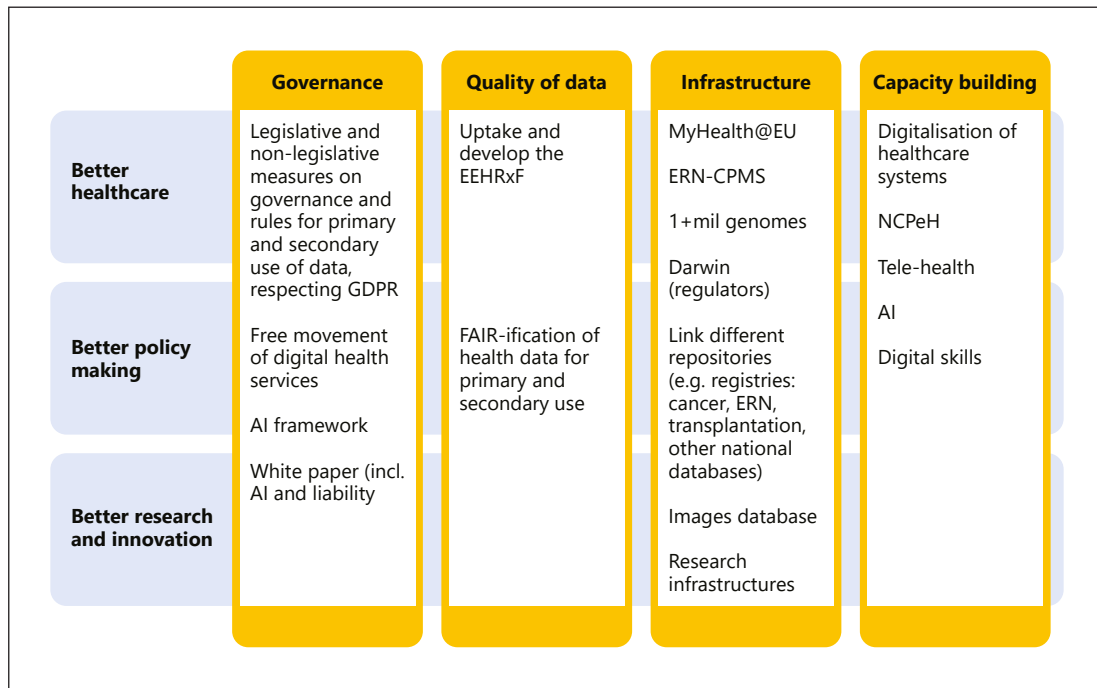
| | Governance | Quality of data | Infrastructure | Capacity building |
|---|---|---|---|---|
| Better healthcare<br>Better policy making<br>Better research and innovation | Legislative and non-legislative measures on governance and rules for primary and secondary use of data, respecting GDPR<br><br>Free movement of digital health services<br><br>AI framework<br><br>White paper (incl. AI and liability | Uptake and develop the EEHRxF<br><br>FAIR-ification of health data for primary and secondary use | MyHealth@EU<br><br>ERN-CPMS<br><br>1+mil genomes<br><br>Darwin (regulators)<br><br>Link different repositories (e.g. registries: cancer, ERN, transplantation, other national databases)<br><br>Images database<br><br>Research infrastructures | Digitalisation of healthcare systems<br><br>NCPeH<br><br>Tele-health<br><br>AI<br><br>Digital skills |